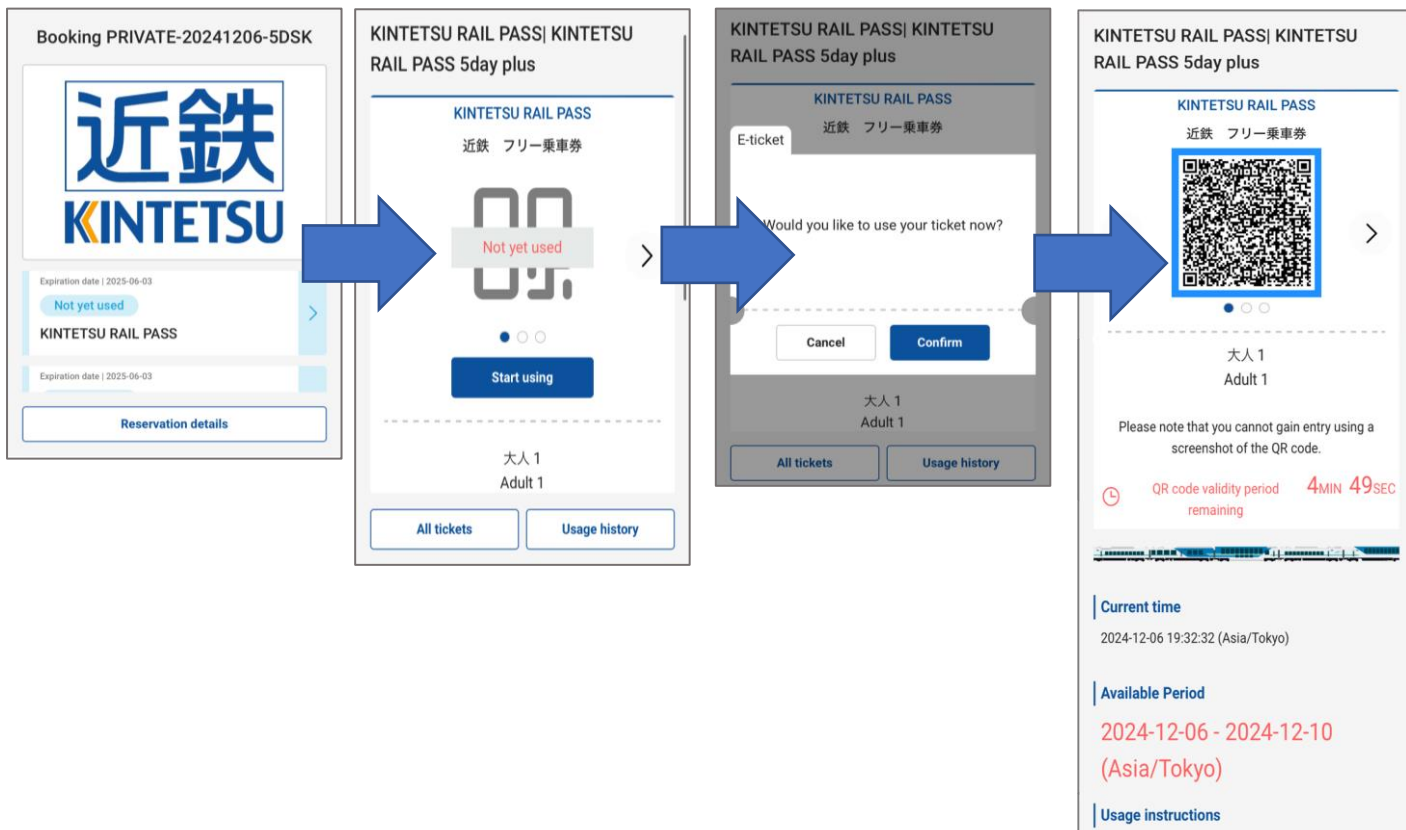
Booking PRIVATE-20241206-5DSK

近鉄
KINTETSU

Expiration date | 2025-06-03
Not yet used
KINTETSU RAIL PASS

Expiration date | 2025-06-03

Reservation details

KINTETSU RAIL PASS| KINTETSU RAIL PASS 5day plus

KINTETSU RAIL PASS
近鉄　フリー乗車券

Not yet used

Start using

大人 1
Adult 1

All tickets
Usage history

KINTETSU RAIL PASS| KINTETSU RAIL PASS 5day plus

KINTETSU RAIL PASS
近鉄　フリー乗車券

E-ticket

Would you like to use your ticket now?

Cancel
Confirm

大人 1
Adult 1

All tickets
Usage history

KINTETSU RAIL PASS| KINTETSU RAIL PASS 5day plus

KINTETSU RAIL PASS
近鉄　フリー乗車券

大人 1
Adult 1

Please note that you cannot gain entry using a screenshot of the QR code.

QR code validity period remaining 4MIN 49SEC

Current time
2024-12-06 19:32:32 (Asia/Tokyo)

Available Period
2024-12-06 - 2024-12-10 (Asia/Tokyo)

Usage instructions